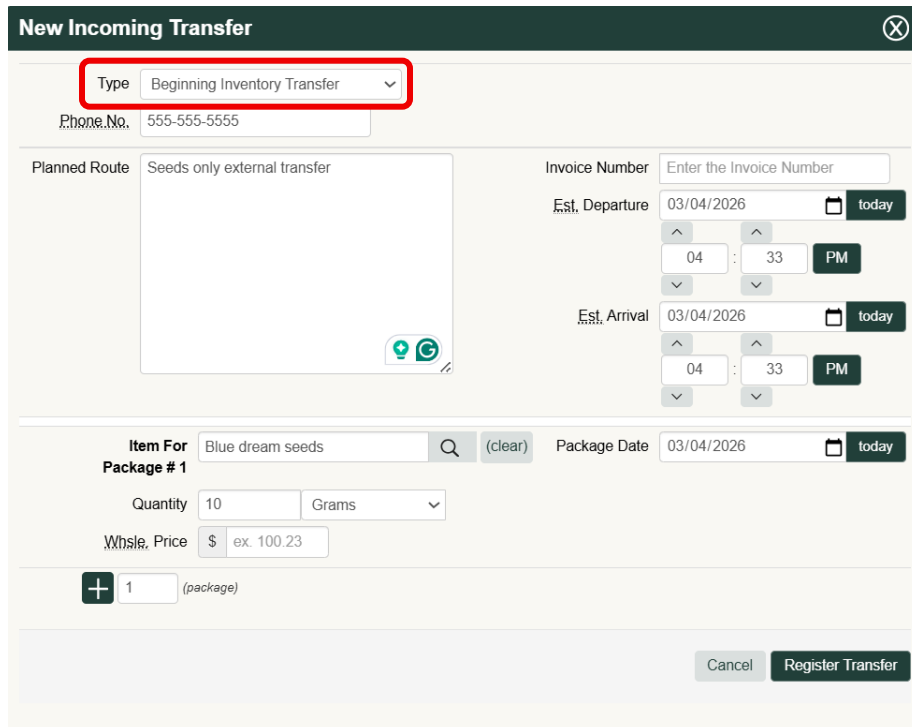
New Incoming Transfer

Type Beginning Inventory Transfer

Phone No. 555-555-5555

Planned Route Seeds only external transfer

Invoice Number Enter the Invoice Number

Est. Departure 03/04/2026 today

04 : 33 PM

Est. Arrival 03/04/2026 today

04 : 33 PM

Item For Package # 1 Blue dream seeds (clear)

Package Date 03/04/2026 today

Quantity 10 Grams

Whsle. Price $ ex. 100.23

+ 1 (package)

Cancel Register Transfer